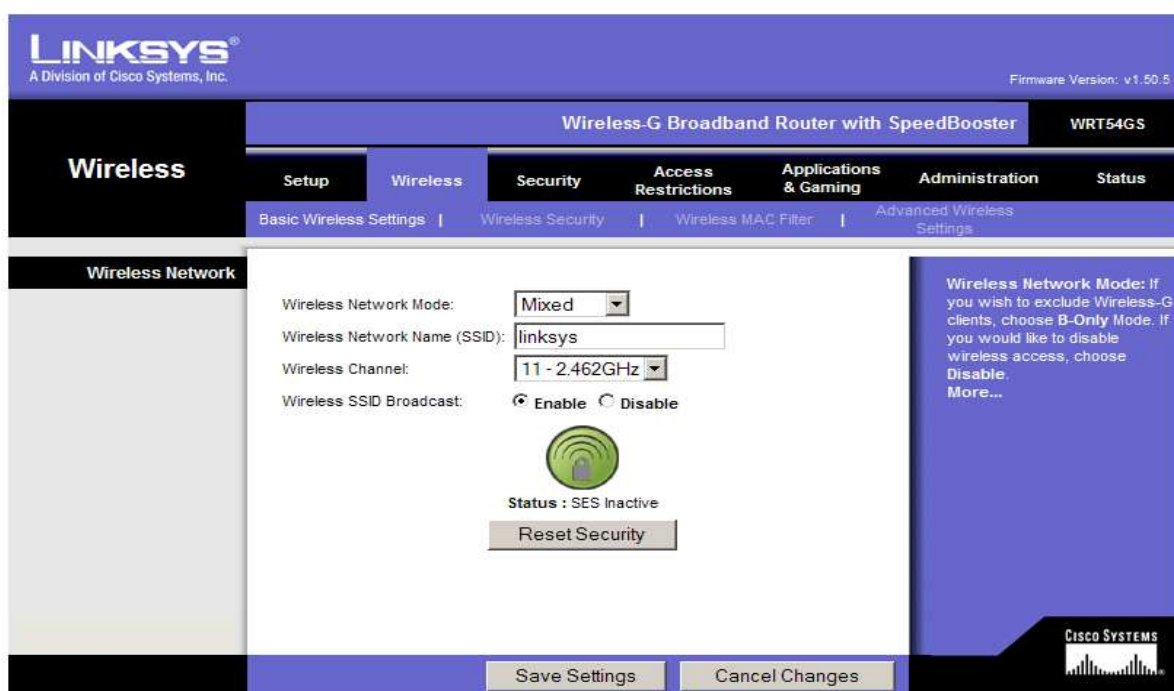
LINKSYS®
A Division of Cisco Systems, Inc.

Firmware Version: v1.50.5

Wireless-G Broadband Router with SpeedBooster

WRT54GS

Wireless

Setup | Wireless | Security | Access Restrictions | Applications & Gaming | Administration | Status

Basic Wireless Settings | Wireless Security | Wireless MAC Filter | Advanced Wireless Settings

Wireless Network

Wireless Network Mode: Mixed
Wireless Network Name (SSID): linksys
Wireless Channel: 11 - 2.462GHz
Wireless SSID Broadcast: Enable Disable

Status : SES Inactive

Reset Security

Wireless Network Mode: If you wish to exclude Wireless-G clients, choose B-Only Mode. If you would like to disable wireless access, choose Disable.
More...

Cisco Systems

Save Settings

Cancel Changes